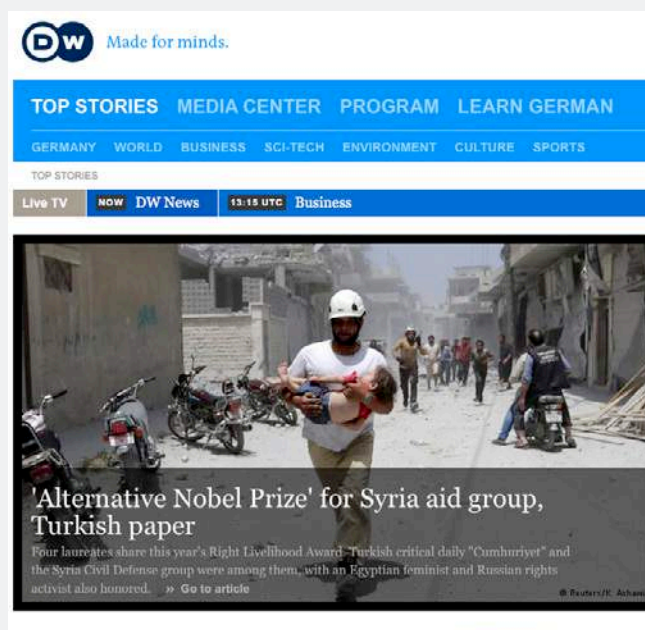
DW Made for minds.

TOP STORIES MEDIA CENTER PROGRAM LEARN GERMAN

GERMANY WORLD BUSINESS SCI-TECH ENVIRONMENT CULTURE SPORTS

TOP STORIES

Live TV NOW DW News 13:15 UTC Business

'Alternative Nobel Prize' for Syria aid group, Turkish paper

Four laureates share this year's Right Livelihood Award. Turkish critical daily "Cumhuriyet" and the Syria Civil Defense group were among them, with an Egyptian feminist and Russian rights activist also honored. » Go to article

© Reuters/K. Ashawi